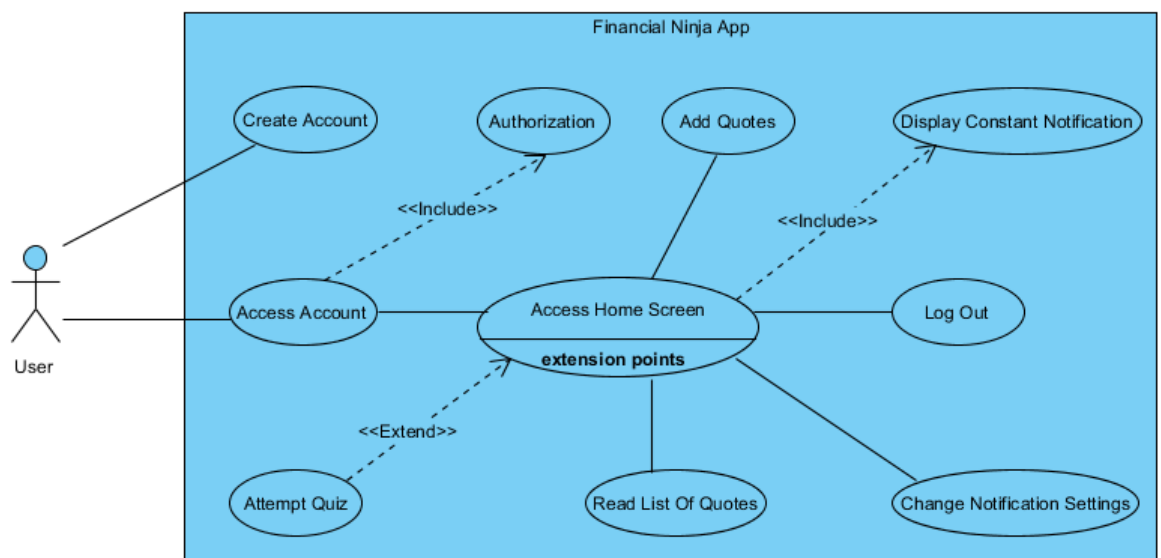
Financial Ninja App

Create Account

Authorization

Add Quotes

Display Constant Notification

<<Include>>

<<Include>>

User

Access Account

Access Home Screen

extension points

Log Out

<<Extend>>

Attempt Quiz

Read List Of Quotes

Change Notification Settings